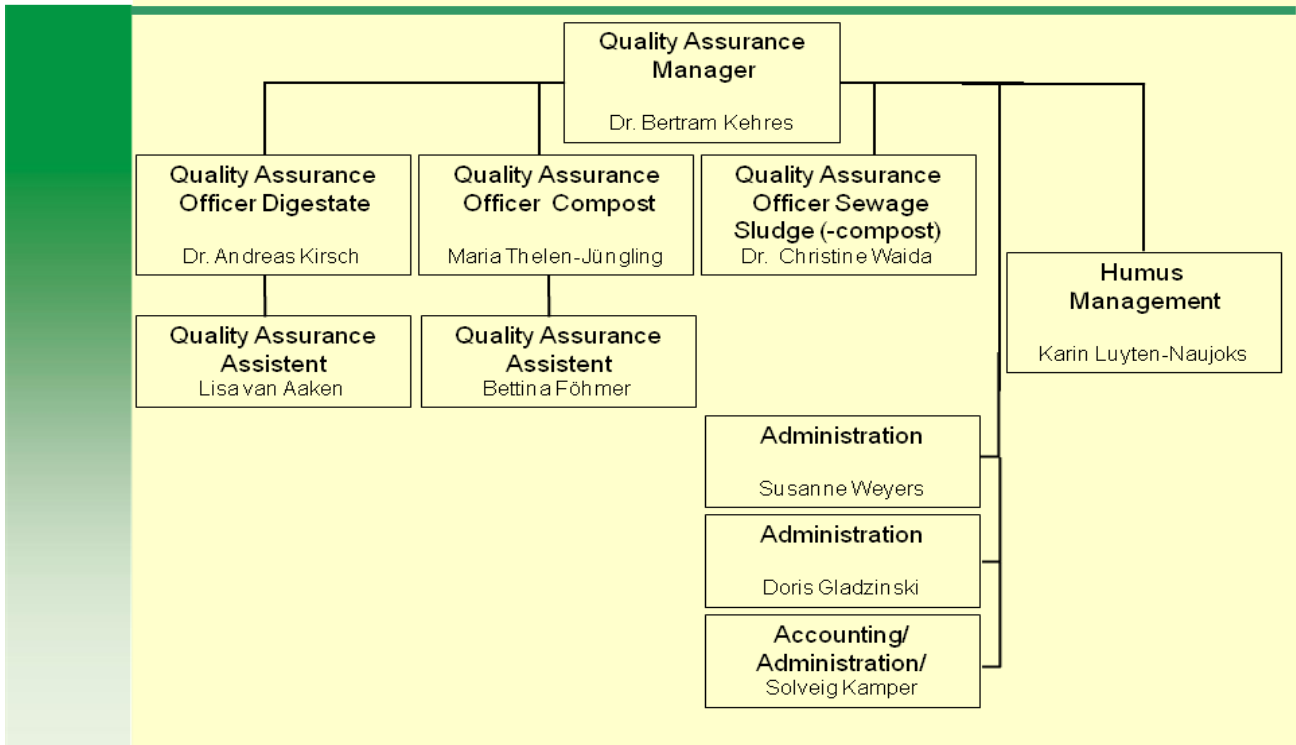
Quality Assurance Manager

Dr. Bertram Kehres

Quality Assurance Officer Digestate

Dr. Andreas Kirsch

Quality Assurance Officer Compost

Maria Thelen-Jüngling

Quality Assurance Officer Sewage Sludge (-compost)

Dr. Christine Waida

Humus Management

Karin Luyten-Naujoks

Quality Assurance Assistent

Lisa van Aaken

Quality Assurance Assistent

Bettina Föhmer

Administration

Susanne Weyers

Administration

Doris Gladzinski

Accounting/ Administration/

Solveig Kamper